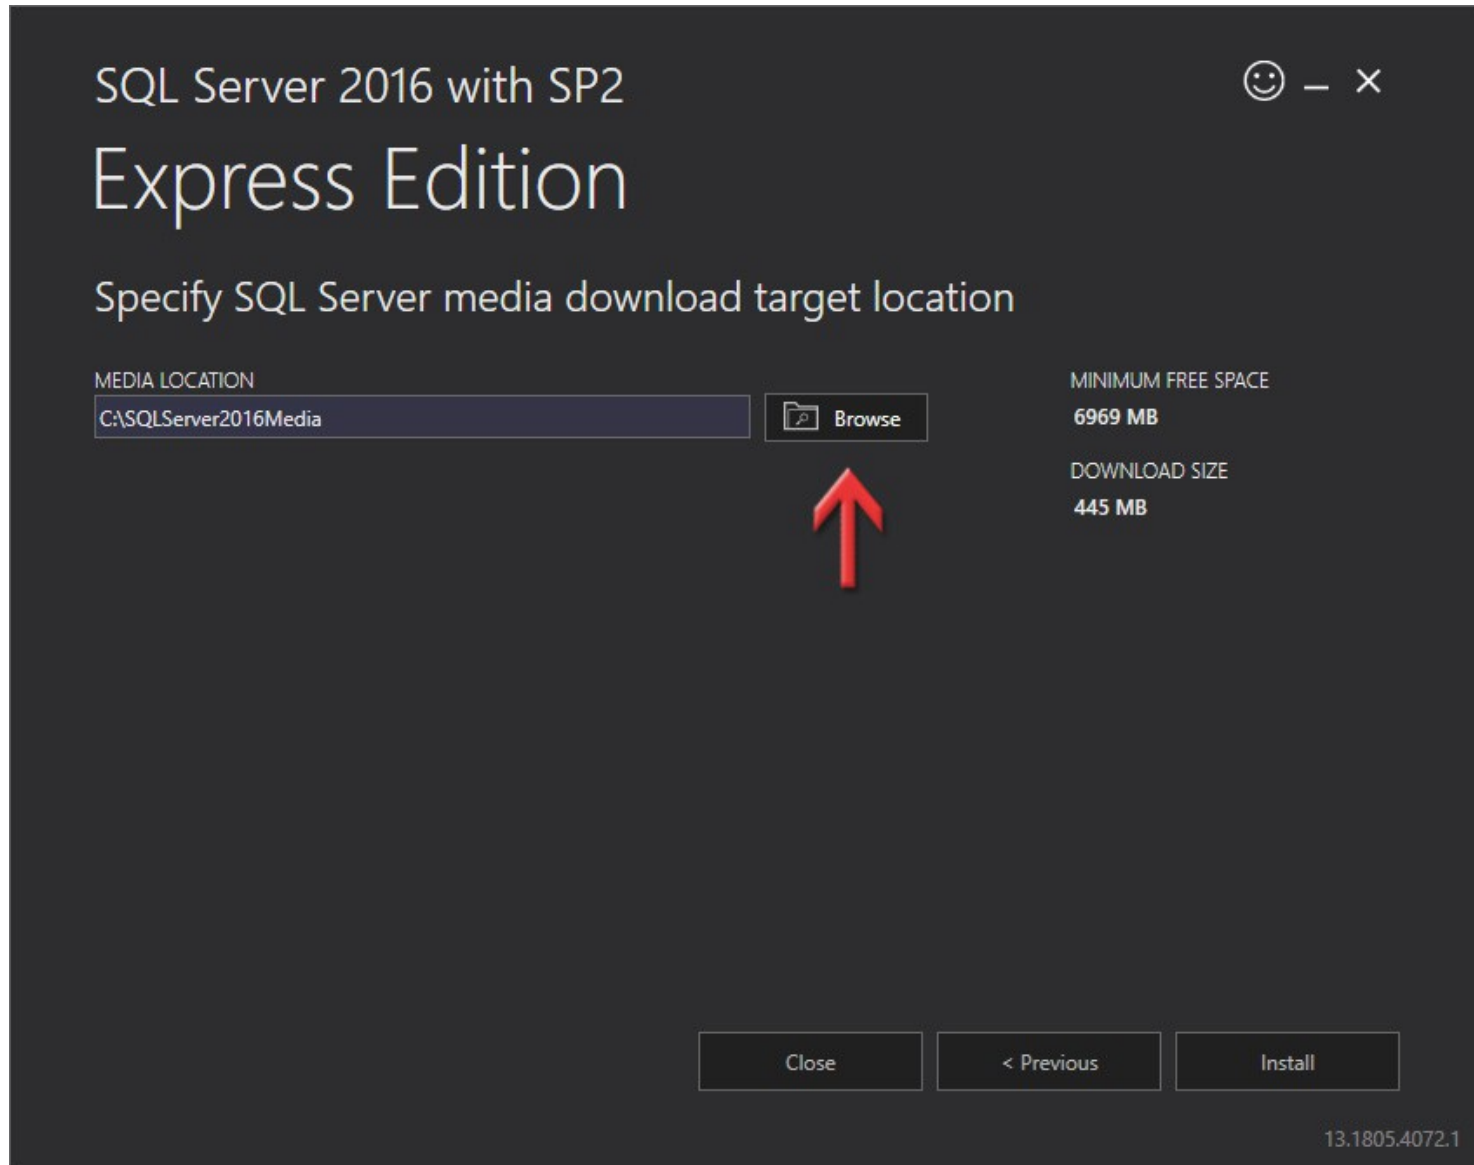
SQL Server 2016 with SP2

Express Edition

☺ – ×

Specify SQL Server media download target location

MEDIA LOCATION

C:\SQLServer2016Media

Browse

MINIMUM FREE SPACE

6969 MB

DOWNLOAD SIZE

445 MB

Close

< Previous

Install

13.1805.4072.1